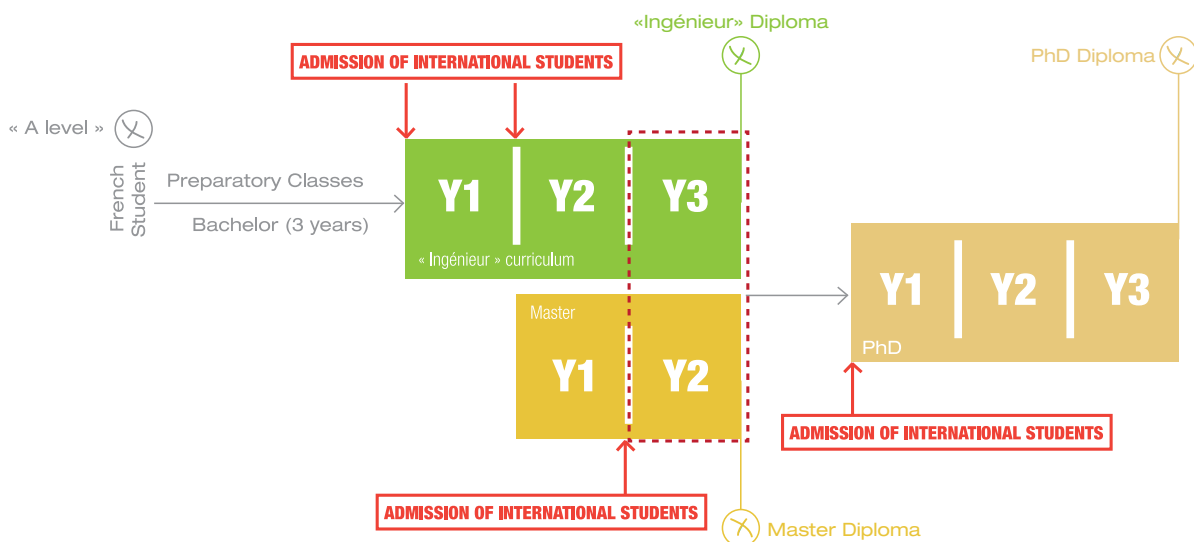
«Ingénieur» Diploma

ADMISSION OF INTERNATIONAL STUDENTS

PhD Diploma

« A level »

French Student

Preparatory Classes

Bachelor (3 years)

Y1

Y2

Y3

« Ingénieur » curriculum

Y1

Y2

Y3

PhD

Master

Y1

Y2

ADMISSION OF INTERNATIONAL STUDENTS

ADMISSION OF INTERNATIONAL STUDENTS

Master Diploma